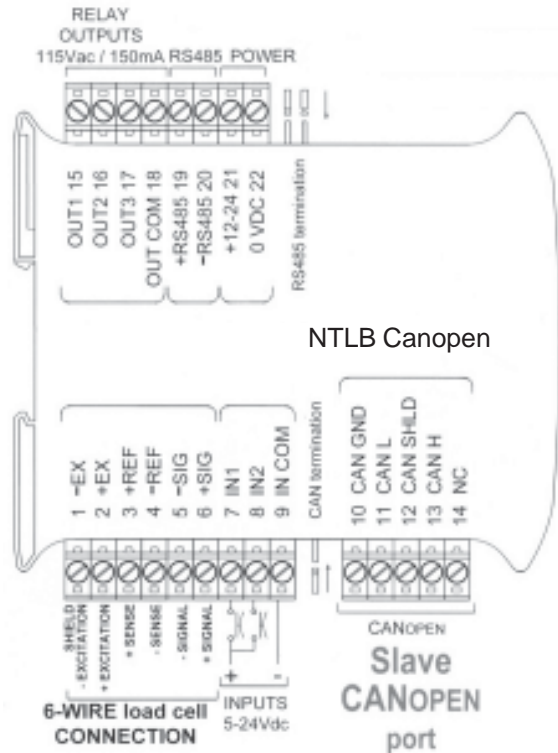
RELAY OUTPUTS
115Vac / 150mA RS485 POWER

OUT1 15
OUT2 16
OUT3 17
OUT COM 18
+RS485 19
−RS485 20
+12-24 21
0 VDC 22

RS485 termination

NTLB Canopen

1 −EX
2 +EX
3 +REF
4 −REF
5 −SIG
6 +SIG
7 IN1
8 IN2
9 IN COM

CAN termination

10 CAN GND
11 CAN L
12 CAN SHLD
13 CAN H
14 NC

SHIELD
- EXCITATION
+ EXCITATION
+ SENSE
- SENSE
- SIGNAL
+ SIGNAL

+ -

6-WIRE load cell CONNECTION

INPUTS 5-24Vdc

CANOPEN

Slave CANOPEN port